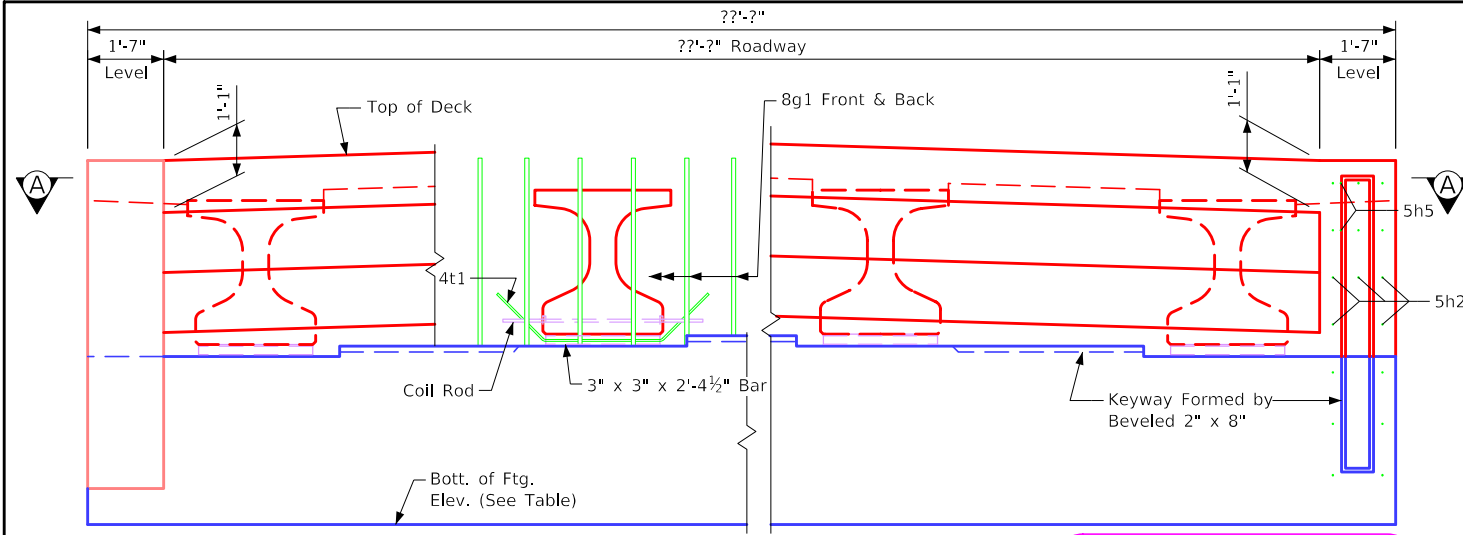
??'-?"

1'-7"
Level

??'-?" Roadway

1'-7"
Level

1'-1"

1'-1"

Top of Deck

8g1 Front & Back

A

A

5h5

4t1

5h2

Coil Rod

3" x 3" x 2'-4½" Bar

Keyway Formed by
Beveled 2" x 8"

Bott. of Ftg.
Elev. (See Table)